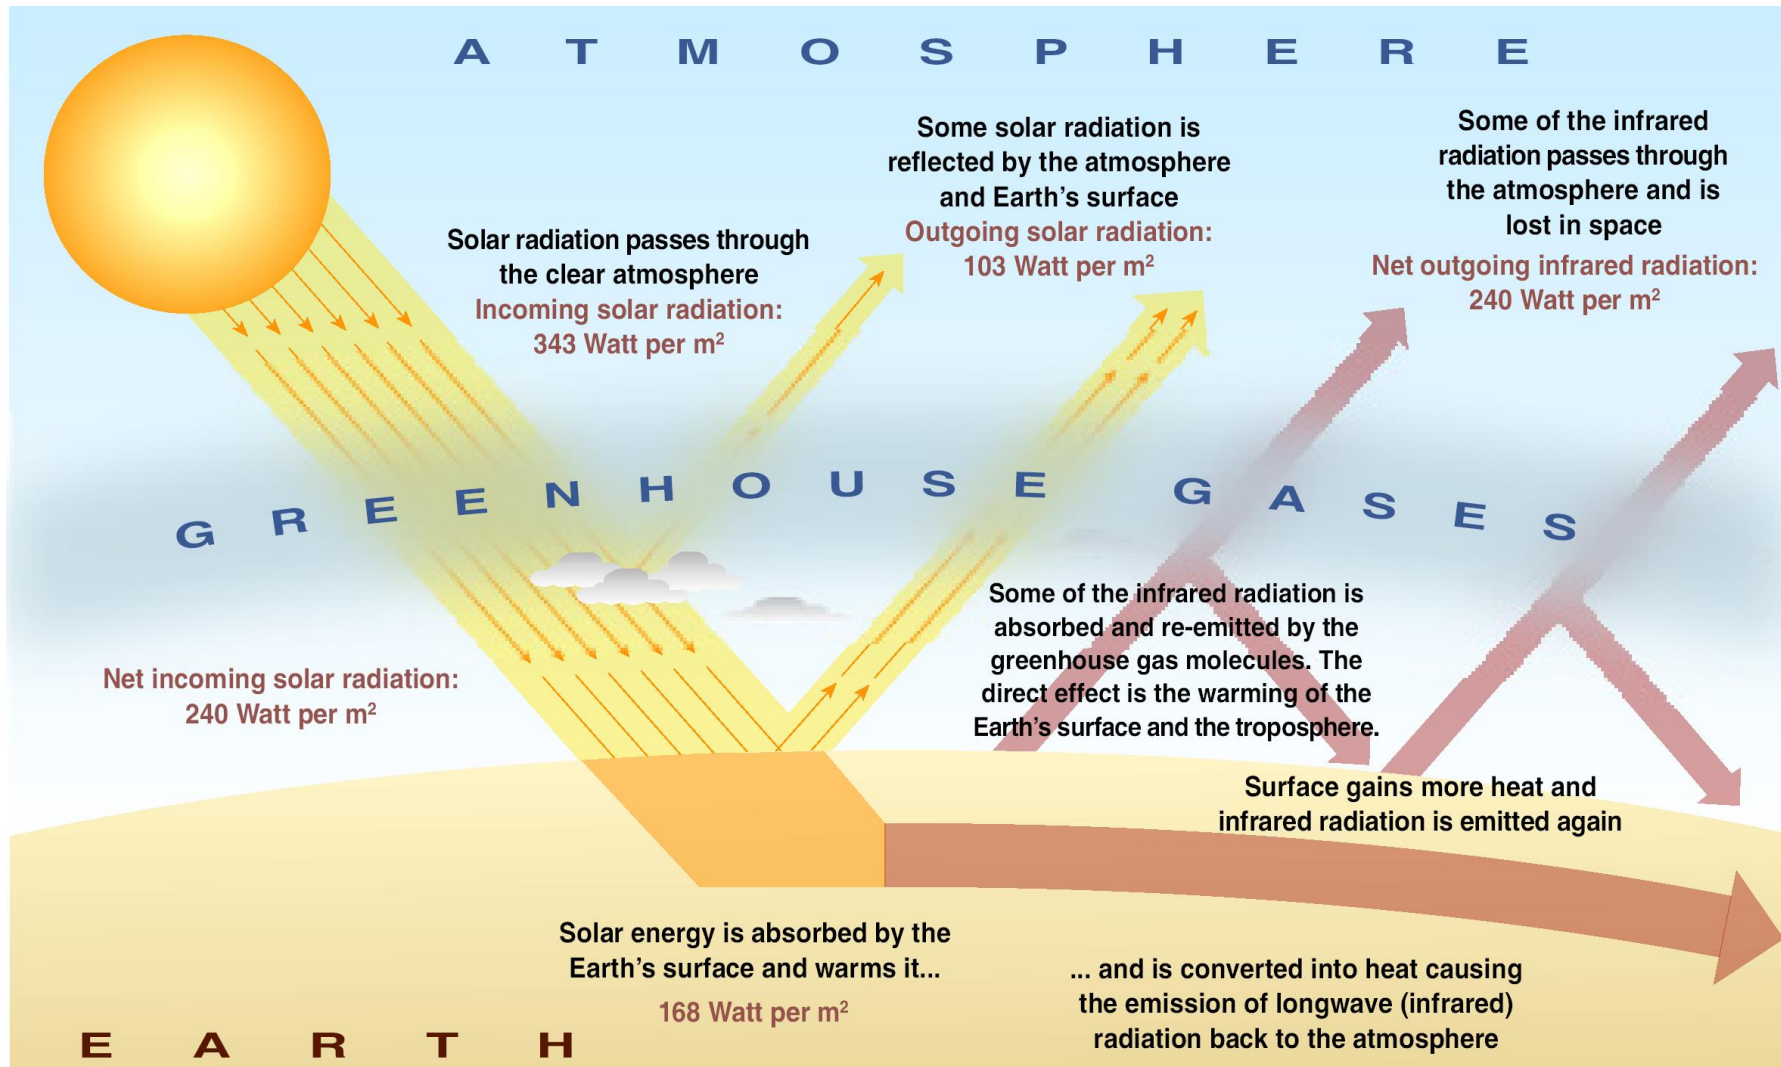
A T M O S P H E R E

Solar radiation passes through the clear atmosphere
Incoming solar radiation: 343 Watt per m$^2$

Some solar radiation is reflected by the atmosphere and Earth's surface
Outgoing solar radiation: 103 Watt per m$^2$

Some of the infrared radiation passes through the atmosphere and is lost in space
Net outgoing infrared radiation: 240 Watt per m$^2$

G R E E N H O U S E G A S E S

Net incoming solar radiation: 240 Watt per m$^2$

Some of the infrared radiation is absorbed and re-emitted by the greenhouse gas molecules. The direct effect is the warming of the Earth's surface and the troposphere.

Surface gains more heat and infrared radiation is emitted again

Solar energy is absorbed by the Earth's surface and warms it...
168 Watt per m$^2$

... and is converted into heat causing the emission of longwave (infrared) radiation back to the atmosphere

E A R T H